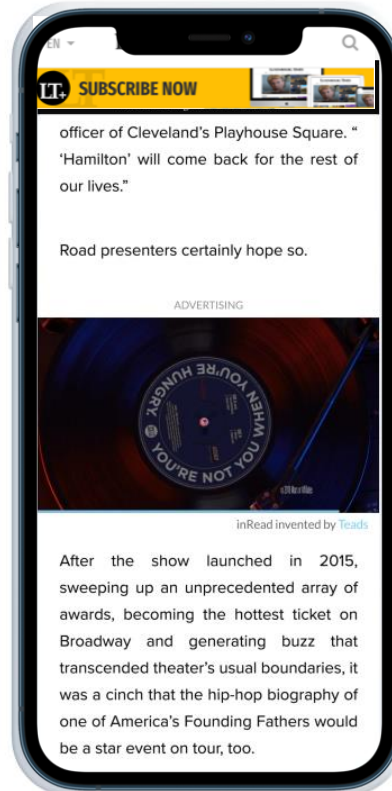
EN

LT+ SUBSCRIBE NOW

officer of Cleveland's Playhouse Square. " 'Hamilton' will come back for the rest of our lives."

Road presenters certainly hope so.

ADVERTISING

YOU'RE NOT YOU WHEN YOU'RE HUNGRY

inRead invented by Teads

After the show launched in 2015, sweeping up an unprecedented array of awards, becoming the hottest ticket on Broadway and generating buzz that transcended theater's usual boundaries, it was a cinch that the hip-hop biography of one of America's Founding Fathers would be a star event on tour, too.